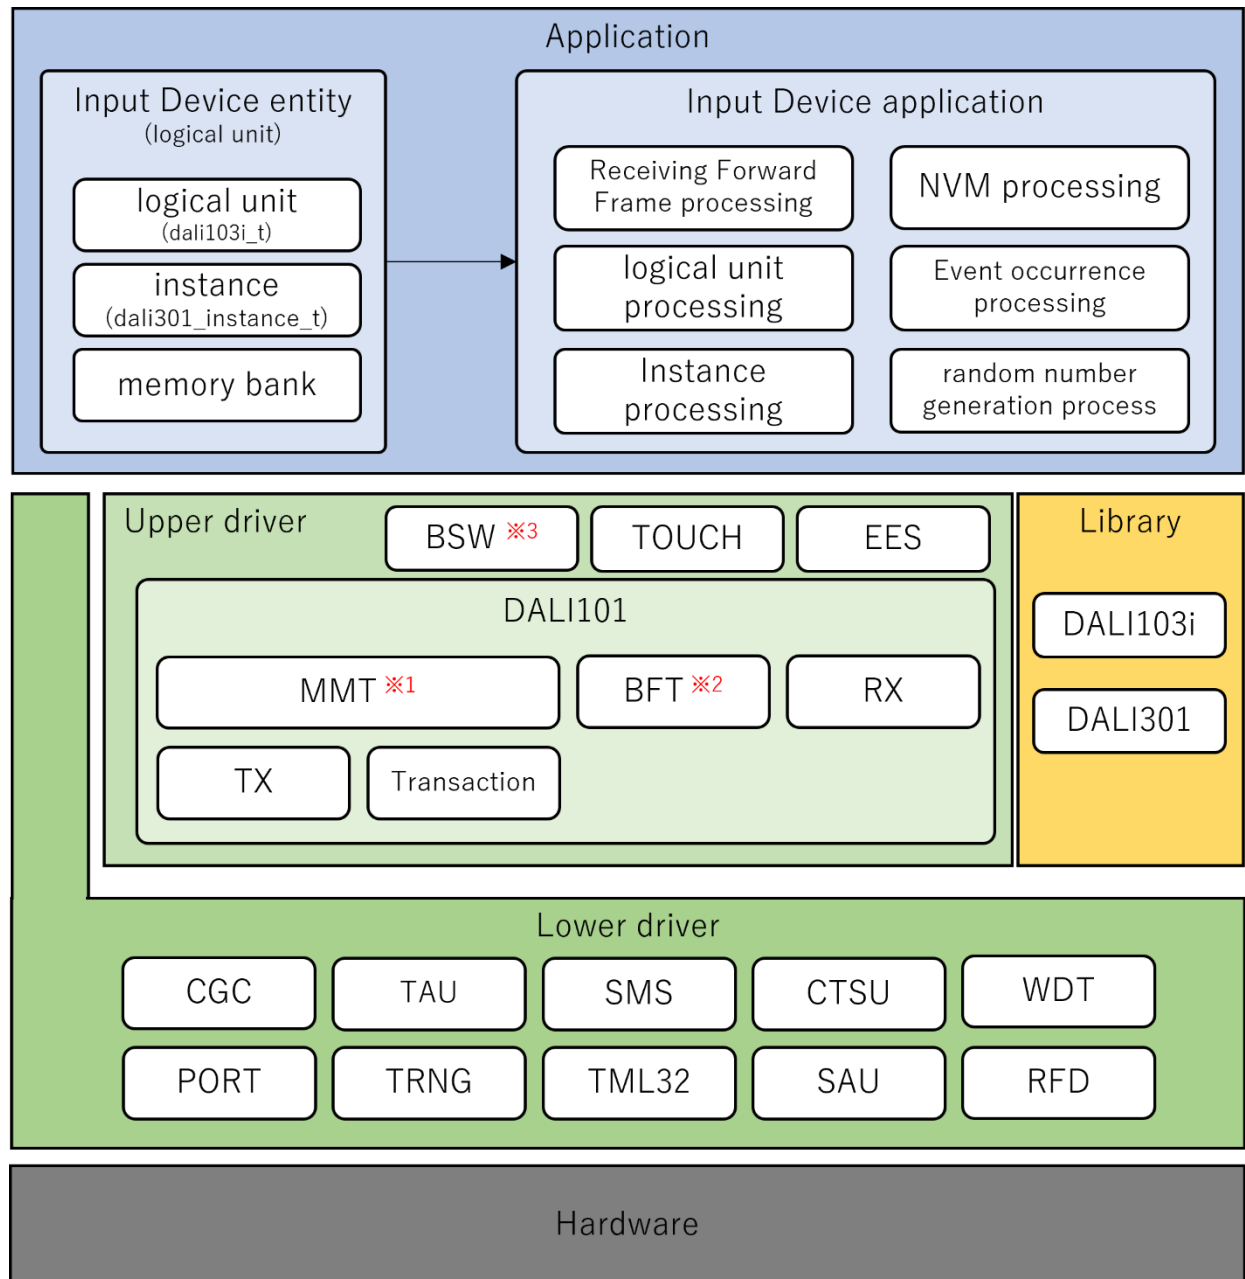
Application

Input Device entity
(logical unit)

logical unit
(dali103i_t)

instance
(dali301_instance_t)

memory bank

Input Device application

Receiving Forward Frame processing

NVM processing

logical unit processing

Event occurrence processing

Instance processing

random number generation process

Upper driver

BSW ※3

TOUCH

EES

DALI101

MMT ※1

BFT ※2

RX

TX

Transaction

Library

DALI103i

DALI301

Lower driver

CGC

TAU

SMS

CTSU

WDT

PORT

TRNG

TML32

SAU

RFD

Hardware